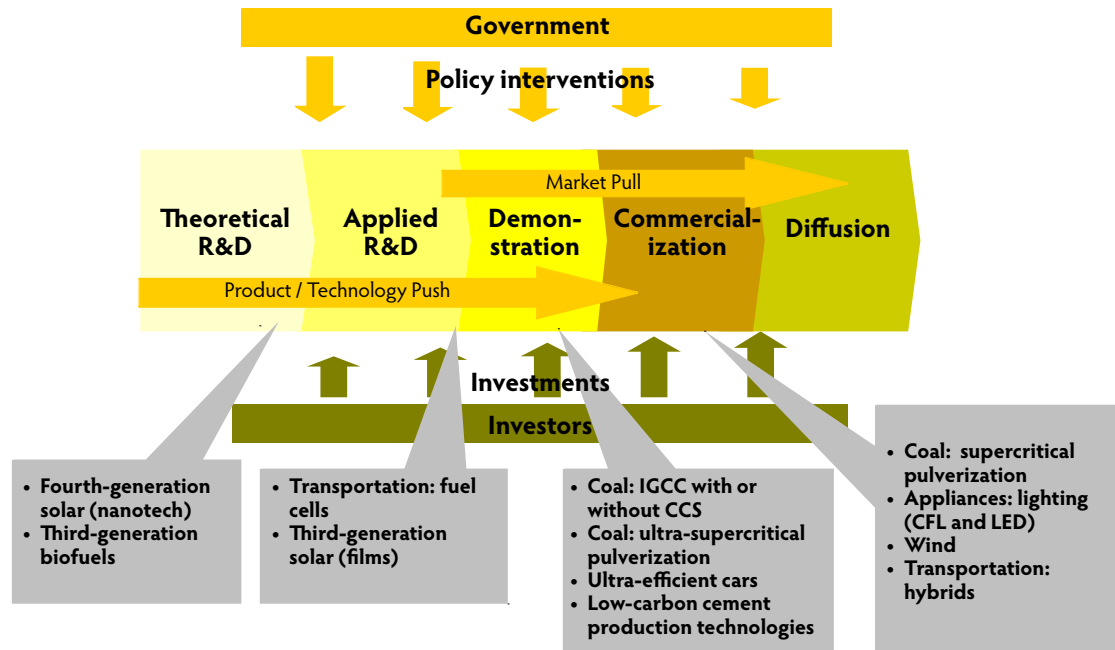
Government

Policy interventions

Market Pull

Theoretical R&D

Applied R&D

Demonstration

Commercialization

Diffusion

Product / Technology Push

Investments

Investors

- Fourth-generation solar (nanotech)
- Third-generation biofuels

- Transportation: fuel cells
- Third-generation solar (films)

- Coal: IGCC with or without CCS
- Coal: ultra-supercritical pulverization
- Ultra-efficient cars
- Low-carbon cement production technologies

- Coal: supercritical pulverization
- Appliances: lighting (CFL and LED)
- Wind
- Transportation: hybrids